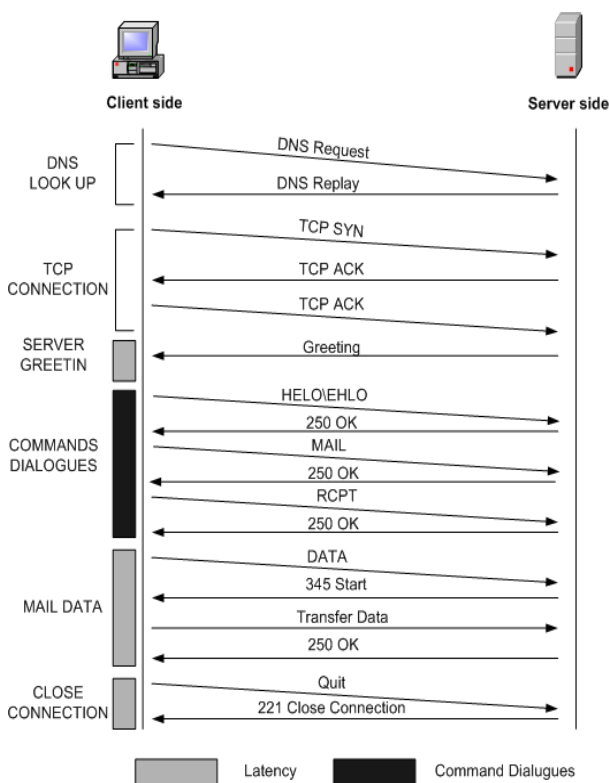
Client side

Server side

DNS LOOK UP

DNS Request

DNS Replay

TCP CONNECTION

TCP SYN

TCP ACK

TCP ACK

SERVER GREETIN

Greeting

COMMANDS DIALOGUES

HELO\EHLO

250 OK

MAIL

250 OK

RCPT

250 OK

MAIL DATA

DATA

345 Start

Transfer Data

250 OK

CLOSE CONNECTION

Quit

221 Close Connection

Latency

Command Dialugues